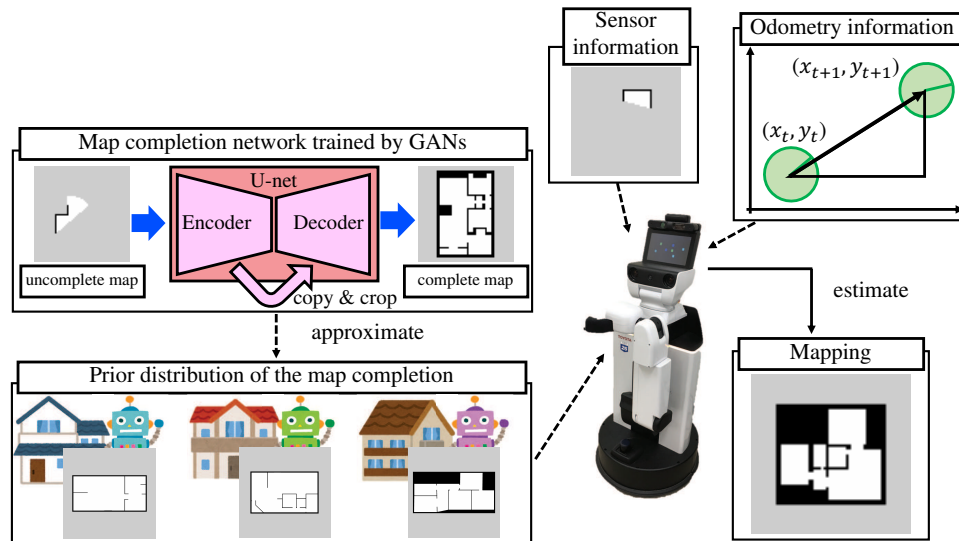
Sensor information

Odometry information

$(x_{t+1}, y_{t+1})$

$(x_t, y_t)$

Map completion network trained by GANs

U-net

Encoder

Decoder

uncomplete map

complete map

copy & crop

approximate

estimate

Mapping

Prior distribution of the map completion